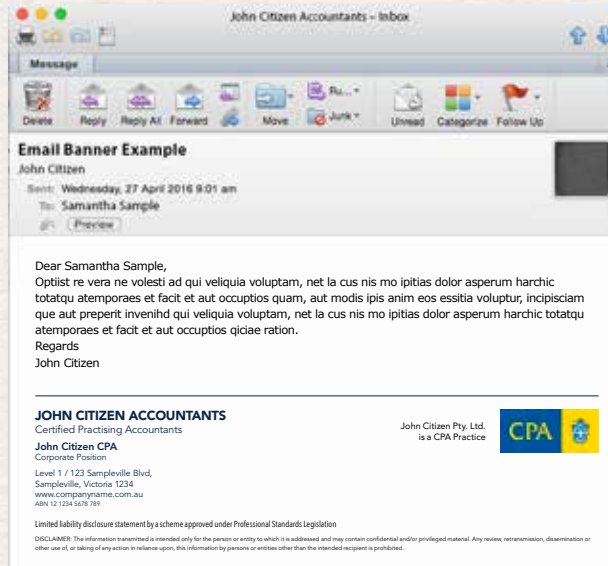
John Citizen Accountants – Inbox

Message

Delete Reply Reply All Forward Move Ru... Junk Unread Categorize Follow Up

Email Banner Example
John Citizen
Sent: Wednesday, 27 April 2016 9:01 am
To: Samantha Sample
Preview

Dear Samantha Sample,
Optist re vera ne volesti ad qui veliquia voluptam, net la cus nis mo ipitias dolor asperum harchic totatqu atemporaes et facit et aut occuptios quam, aut modis ipis anim eos essitia voluptur, incipisciam que aut preperit invenihd qui veliquia voluptam, net la cus nis mo ipitias dolor asperum harchic totatqu atemporaes et facit et aut occuptios qiciae ration.
Regards
John Citizen

JOHN CITIZEN ACCOUNTANTS
Certified Practising Accountants
John Citizen CPA
Corporate Position
Level 1 / 123 Sampleville Blvd,
Sampleville, Victoria 1234
www.companyname.com.au
ABN 12 1234 5678 789

John Citizen Pty. Ltd. is a CPA Practice

CPA

Limited liability disclosure statement by a scheme approved under Professional Standards Legislation

DISCLAIMER: The information transmitted is intended only for the person or entity to which it is addressed and may contain confidential and/or privileged material. Any review, retransmission, dissemination or other use of, or taking of any action in reliance upon, this information by persons or entities other than the intended recipient is prohibited.